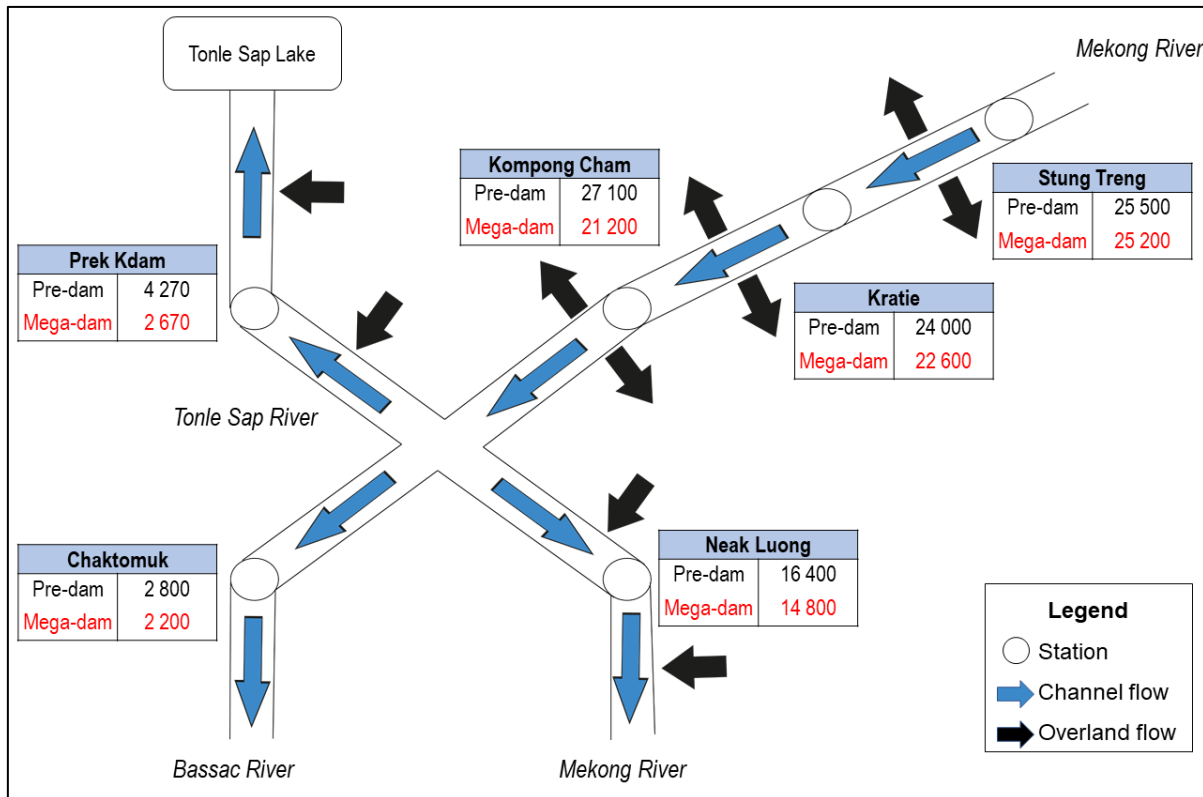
Tonle Sap Lake

Mekong River

Kompong Cham

| Pre-dam | 27 100 |
|---|---|
| Mega-dam | 21 200 |

Stung Treng

| Pre-dam | 25 500 |
|---|---|
| Mega-dam | 25 200 |

Prek Kdam

| Pre-dam | 4 270 |
|---|---|
| Mega-dam | 2 670 |

Kratie

| Pre-dam | 24 000 |
|---|---|
| Mega-dam | 22 600 |

Tonle Sap River

Chaktomuk

| Pre-dam | 2 800 |
|---|---|
| Mega-dam | 2 200 |

Neak Luong

| Pre-dam | 16 400 |
|---|---|
| Mega-dam | 14 800 |

Legend
Station
Channel flow
Overland flow

Bassac River

Mekong River